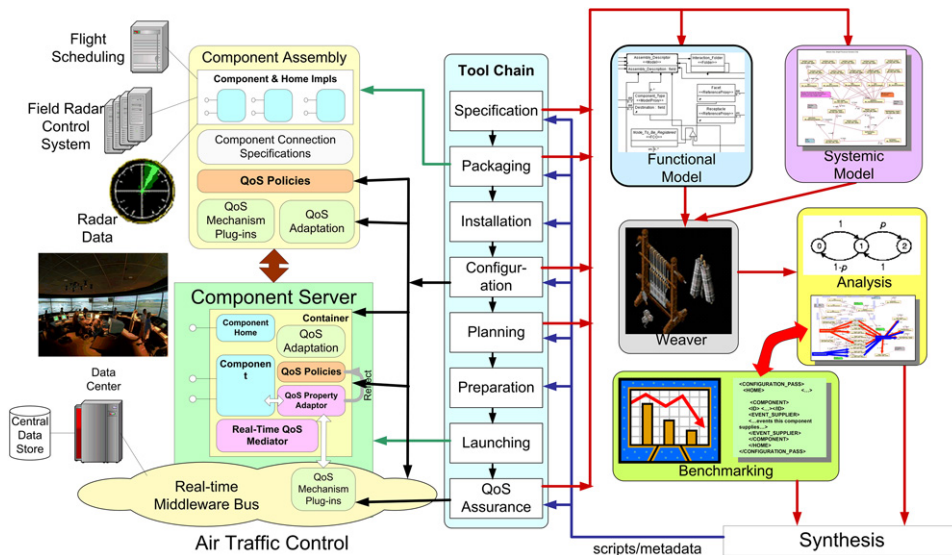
Flight Scheduling

Field Radar Control System

Radar Data

Component Assembly

Component & Home Impls

Component Connection Specifications

QoS Policies

QoS Mechanism Plug-ins

QoS Adaptation

Component Server

Container

Component Home

QoS Adaptation

Componen t

QoS Policies

QoS Property Adaptor

Reflect

Real-Time QoS Mediator

Data Center

Central Data Store

Real-time Middleware Bus

QoS Mechanism Plug-ins

Air Traffic Control

Tool Chain

Specification

Packaging

Installation

Configur-ation

Planning

Preparation

Launching

QoS Assurance

scripts/metadata

Functional Model

Systemic Model

Weaver

1

p

0

1

2

1-p

1

Analysis

<CONFIGURATION_PASS>
<HOME>
<...>
<COMPONENT>
<ID> <...></ID>
<EVENT_SUPPLIER>
<...events this component supplies...>
</EVENT_SUPPLIER>
</COMPONENT>
</HOME>
</CONFIGURATION_PASS>

Benchmarking

Synthesis